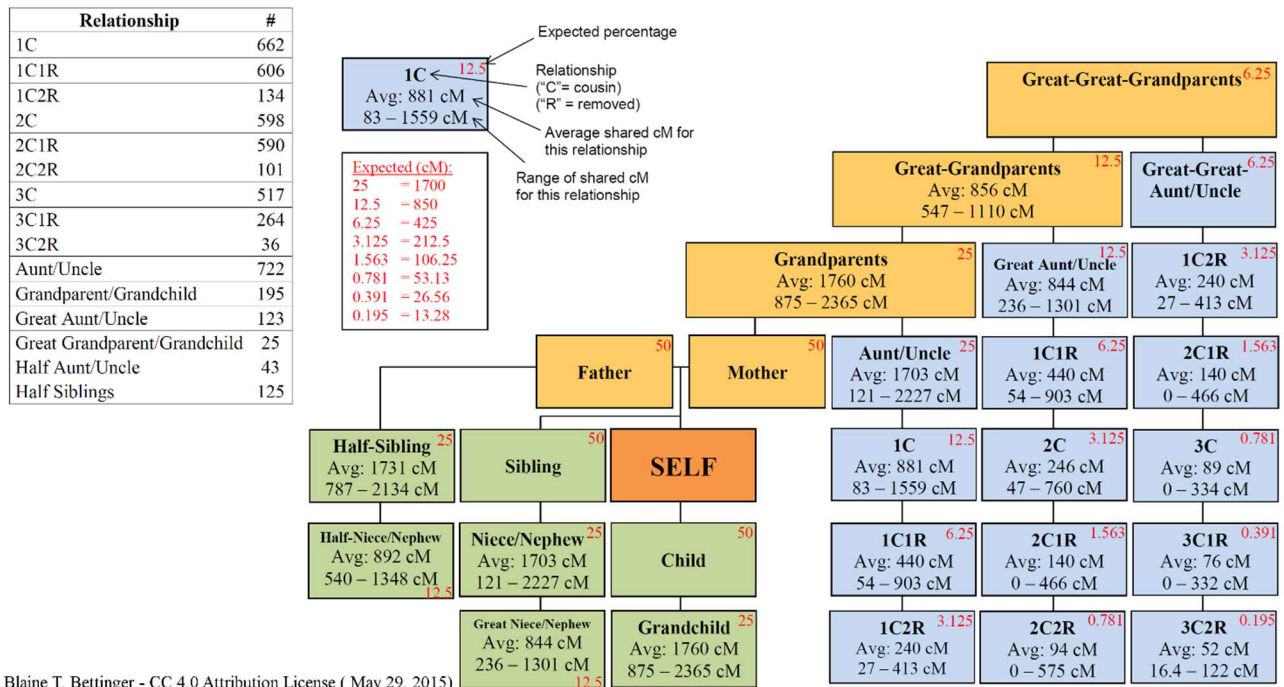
| Relationship | # |
|---|---|
| 1C | 662 |
| 1C1R | 606 |
| 1C2R | 134 |
| 2C | 598 |
| 2C1R | 590 |
| 2C2R | 101 |
| 3C | 517 |
| 3C1R | 264 |
| 3C2R | 36 |
| Aunt/Uncle | 722 |
| Grandparent/Grandchild | 195 |
| Great Aunt/Uncle | 123 |
| Great Grandparent/Grandchild | 25 |
| Half Aunt/Uncle | 43 |
| Half Siblings | 125 |

1C 12.5
Avg: 881 cM
83 – 1559 cM

Expected percentage
Relationship ("C"= cousin) ("R" = removed)
Average shared cM for this relationship
Range of shared cM for this relationship

Expected (cM):
25 = 1700
12.5 = 850
6.25 = 425
3.125 = 212.5
1.563 = 106.25
0.781 = 53.13
0.391 = 26.56
0.195 = 13.28

Great-Great-Grandparents 6.25

Great-Grandparents 12.5
Avg: 856 cM
547 – 1110 cM

Great-Great-Aunt/Uncle 6.25

Grandparents 25
Avg: 1760 cM
875 – 2365 cM

Great Aunt/Uncle 12.5
Avg: 844 cM
236 – 1301 cM

1C2R 3.125
Avg: 240 cM
27 – 413 cM

Father 50

Mother 50

Aunt/Uncle 25
Avg: 1703 cM
121 – 2227 cM

1C1R 6.25
Avg: 440 cM
54 – 903 cM

2C1R 1.563
Avg: 140 cM
0 – 466 cM

Half-Sibling 25
Avg: 1731 cM
787 – 2134 cM

Sibling 50

SELF

1C 12.5
Avg: 881 cM
83 – 1559 cM

2C 3.125
Avg: 246 cM
47 – 760 cM

3C 0.781
Avg: 89 cM
0 – 334 cM

Half-Niece/Nephew
Avg: 892 cM
540 – 1348 cM 12.5

Niece/Nephew 25
Avg: 1703 cM
121 – 2227 cM

Child 50

1C1R 6.25
Avg: 440 cM
54 – 903 cM

2C1R 1.563
Avg: 140 cM
0 – 466 cM

3C1R 0.391
Avg: 76 cM
0 – 332 cM

Great Niece/Nephew
Avg: 844 cM
236 – 1301 cM 12.5

Grandchild 25
Avg: 1760 cM
875 – 2365 cM

1C2R 3.125
Avg: 240 cM
27 – 413 cM

2C2R 0.781
Avg: 94 cM
0 – 575 cM

3C2R 0.195
Avg: 52 cM
16.4 – 122 cM

Blaine T. Bettinger - CC 4.0 Attribution License ( May 29, 2015)